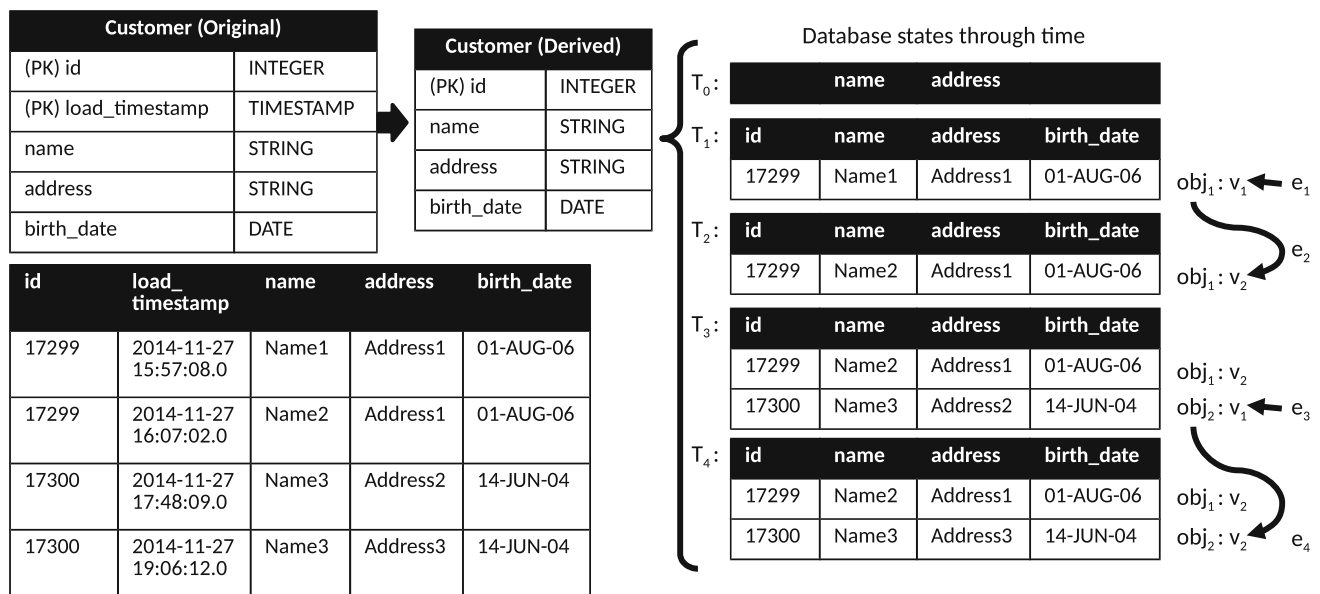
| Customer (Original) | |
|---|---|
| (PK) id | INTEGER |
| (PK) load_timestamp | TIMESTAMP |
| name | STRING |
| address | STRING |
| birth_date | DATE |

| Customer (Derived) | |
|---|---|
| (PK) id | INTEGER |
| name | STRING |
| address | STRING |
| birth_date | DATE |

| id | load_ timestamp | name | address | birth_date |
|---|---|---|---|---|
| 17299 | 2014-11-27 15:57:08.0 | Name1 | Address1 | 01-AUG-06 |
| 17299 | 2014-11-27 16:07:02.0 | Name2 | Address1 | 01-AUG-06 |
| 17300 | 2014-11-27 17:48:09.0 | Name3 | Address2 | 14-JUN-04 |
| 17300 | 2014-11-27 19:06:12.0 | Name3 | Address3 | 14-JUN-04 |

Database states through time

$T_0$:

| | name | address | |
|---|---|---|---|

$T_1$:

| id | name | address | birth_date |
|---|---|---|---|
| 17299 | Name1 | Address1 | 01-AUG-06 |

$obj_1 : v_1$ ← $e_1$

$e_2$

$T_2$:

| id | name | address | birth_date |
|---|---|---|---|
| 17299 | Name2 | Address1 | 01-AUG-06 |

$obj_1 : v_2$

$T_3$:

| id | name | address | birth_date |
|---|---|---|---|
| 17299 | Name2 | Address1 | 01-AUG-06 |
| 17300 | Name3 | Address2 | 14-JUN-04 |

$obj_1 : v_2$
$obj_2 : v_1$ ← $e_3$

$T_4$:

| id | name | address | birth_date |
|---|---|---|---|
| 17299 | Name2 | Address1 | 01-AUG-06 |
| 17300 | Name3 | Address3 | 14-JUN-04 |

$obj_1 : v_2$
$obj_2 : v_2$ $e_4$